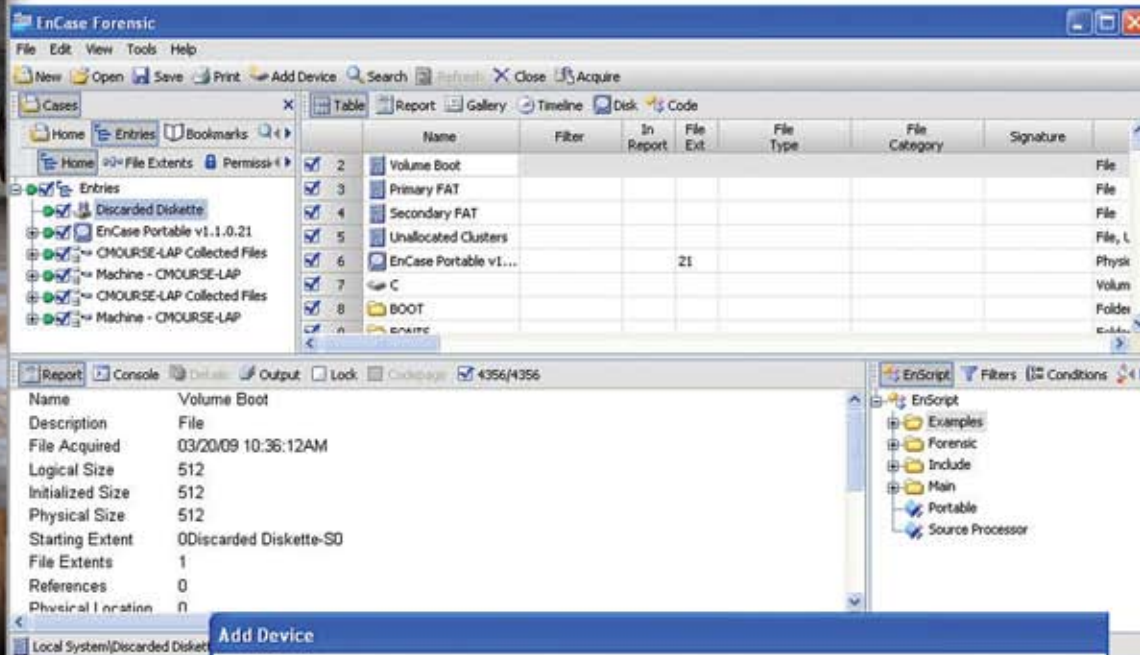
EnCase Forensic

File Edit View Tools Help

New Open Save Print Add Device Search Refresh Close Acquire

Cases

Home Entries Bookmarks

Home File Extents Permissi

Entries
Discarded Diskette
EnCase Portable v1.1.0.21
CMOURSE-LAP Collected Files
Machine - CMOURSE-LAP
CMOURSE-LAP Collected Files
Machine - CMOURSE-LAP

Table Report Gallery Timeline Disk Code

| | | Name | Filter | In Report | File Ext | File Type | File Category | Signature | |
|---|---|---|---|---|---|---|---|---|---|
| ☑ | 2 | Volume Boot | | | | | | | File |
| ☑ | 3 | Primary FAT | | | | | | | File |
| ☑ | 4 | Secondary FAT | | | | | | | File |
| ☑ | 5 | Unallocated Clusters | | | | | | | File, U |
| ☑ | 6 | EnCase Portable v1... | | | 21 | | | | Physic |
| ☑ | 7 | C | | | | | | | Volum |
| ☑ | 8 | BOOT | | | | | | | Folder |
| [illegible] | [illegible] | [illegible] | | | | | | | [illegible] |

Report Console Details Output Lock Codepage 4356/4356

| | |
|---|---|
| Name | Volume Boot |
| Description | File |
| File Acquired | 03/20/09 10:36:12AM |
| Logical Size | 512 |
| Initialized Size | 512 |
| Physical Size | 512 |
| Starting Extent | 0Discarded Diskette-S0 |
| File Extents | 1 |
| References | 0 |
| Physical Location | 0 |

EnScript Filters Conditions

EnScript
Examples
Forensic
Include
Main
Portable
Source Processor

Local System\Discarded Diskett

Add Device